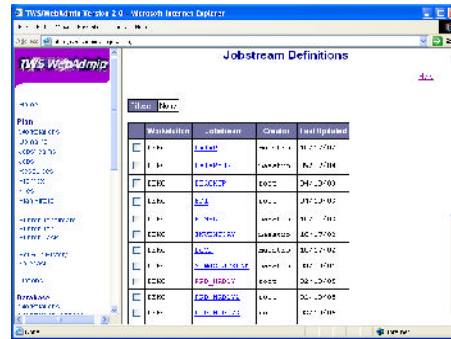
TWS/WebAdmin Version 2.0 - Microsoft Internet Explorer

TWS WebAdmin

Jobstream Definitions

Plan

Database

Filter New

| | Workstation | Jobstream | Creator | Last Updated |
|---|---|---|---|---|
| | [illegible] | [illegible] | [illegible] | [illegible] |
| | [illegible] | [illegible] | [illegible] | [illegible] |
| | CDSC | CDSCMCP | cocs | 04/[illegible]/03 |
| | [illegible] | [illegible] | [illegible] | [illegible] |
| | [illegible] | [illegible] | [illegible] | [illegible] |
| | CDSC | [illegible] | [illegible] | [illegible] |
| | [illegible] | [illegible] | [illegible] | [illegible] |
| | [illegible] | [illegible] | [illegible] | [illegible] |
| | CDSC | FSD_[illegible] | cocs | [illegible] |
| | CDSC | FSD_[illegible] | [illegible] | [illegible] |
| | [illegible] | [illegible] | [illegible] | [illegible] |